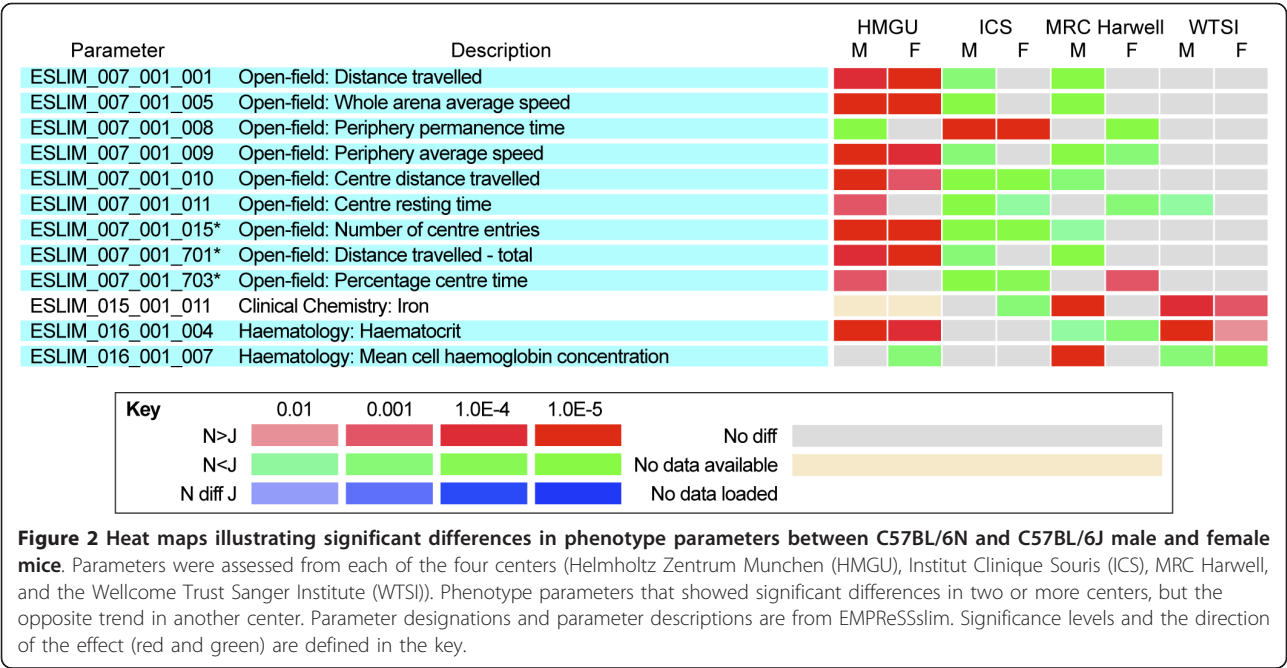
| Parameter | Description | HMGU M | HMGU F | ICS M | ICS F | MRC Harwell M | MRC Harwell F | WTSI M | WTSI F |
|---|---|---|---|---|---|---|---|---|---|
| ESLIM_007_001_001 | Open-field: Distance travelled | | | | | | | | |
| ESLIM_007_001_005 | Open-field: Whole arena average speed | | | | | | | | |
| ESLIM_007_001_008 | Open-field: Periphery permanence time | | | | | | | | |
| ESLIM_007_001_009 | Open-field: Periphery average speed | | | | | | | | |
| ESLIM_007_001_010 | Open-field: Centre distance travelled | | | | | | | | |
| ESLIM_007_001_011 | Open-field: Centre resting time | | | | | | | | |
| ESLIM_007_001_015* | Open-field: Number of centre entries | | | | | | | | |
| ESLIM_007_001_701* | Open-field: Distance travelled - total | | | | | | | | |
| ESLIM_007_001_703* | Open-field: Percentage centre time | | | | | | | | |
| ESLIM_015_001_011 | Clinical Chemistry: Iron | | | | | | | | |
| ESLIM_016_001_004 | Haematology: Haematocrit | | | | | | | | |
| ESLIM_016_001_007 | Haematology: Mean cell haemoglobin concentration | | | | | | | | |

| Key | 0.01 | 0.001 | 1.0E-4 | 1.0E-5 | | |
|---|---|---|---|---|---|---|
| N>J | | | | | No diff | |
| N<J | | | | | No data available | |
| N diff J | | | | | No data loaded | |

**Figure 2 Heat maps illustrating significant differences in phenotype parameters between C57BL/6N and C57BL/6J male and female mice**. Parameters were assessed from each of the four centers (Helmholtz Zentrum Munchen (HMGU), Institut Clinique Souris (ICS), MRC Harwell, and the Wellcome Trust Sanger Institute (WTSI)). Phenotype parameters that showed significant differences in two or more centers, but the opposite trend in another center. Parameter designations and parameter descriptions are from EMPReSSslim. Significance levels and the direction of the effect (red and green) are defined in the key.